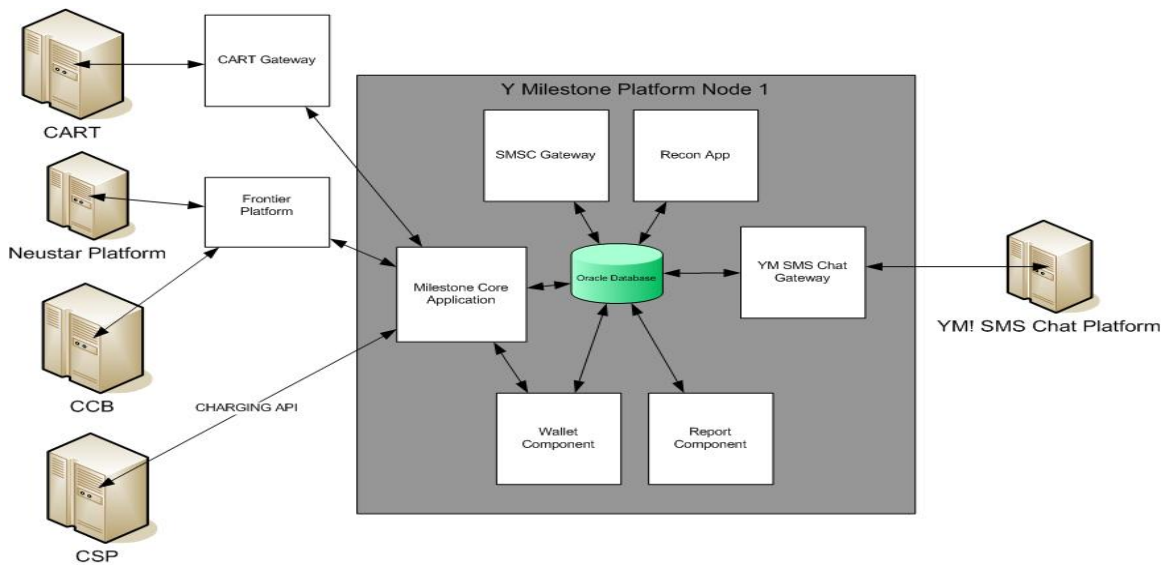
CART

CART Gateway

Neustar Platform

Frontier Platform

CCB

CHARGING API

CSP

Y Milestone Platform Node 1

SMSC Gateway

Recon App

Milestone Core Application

Oracle Database

YM SMS Chat Gateway

Wallet Component

Report Component

YM! SMS Chat Platform